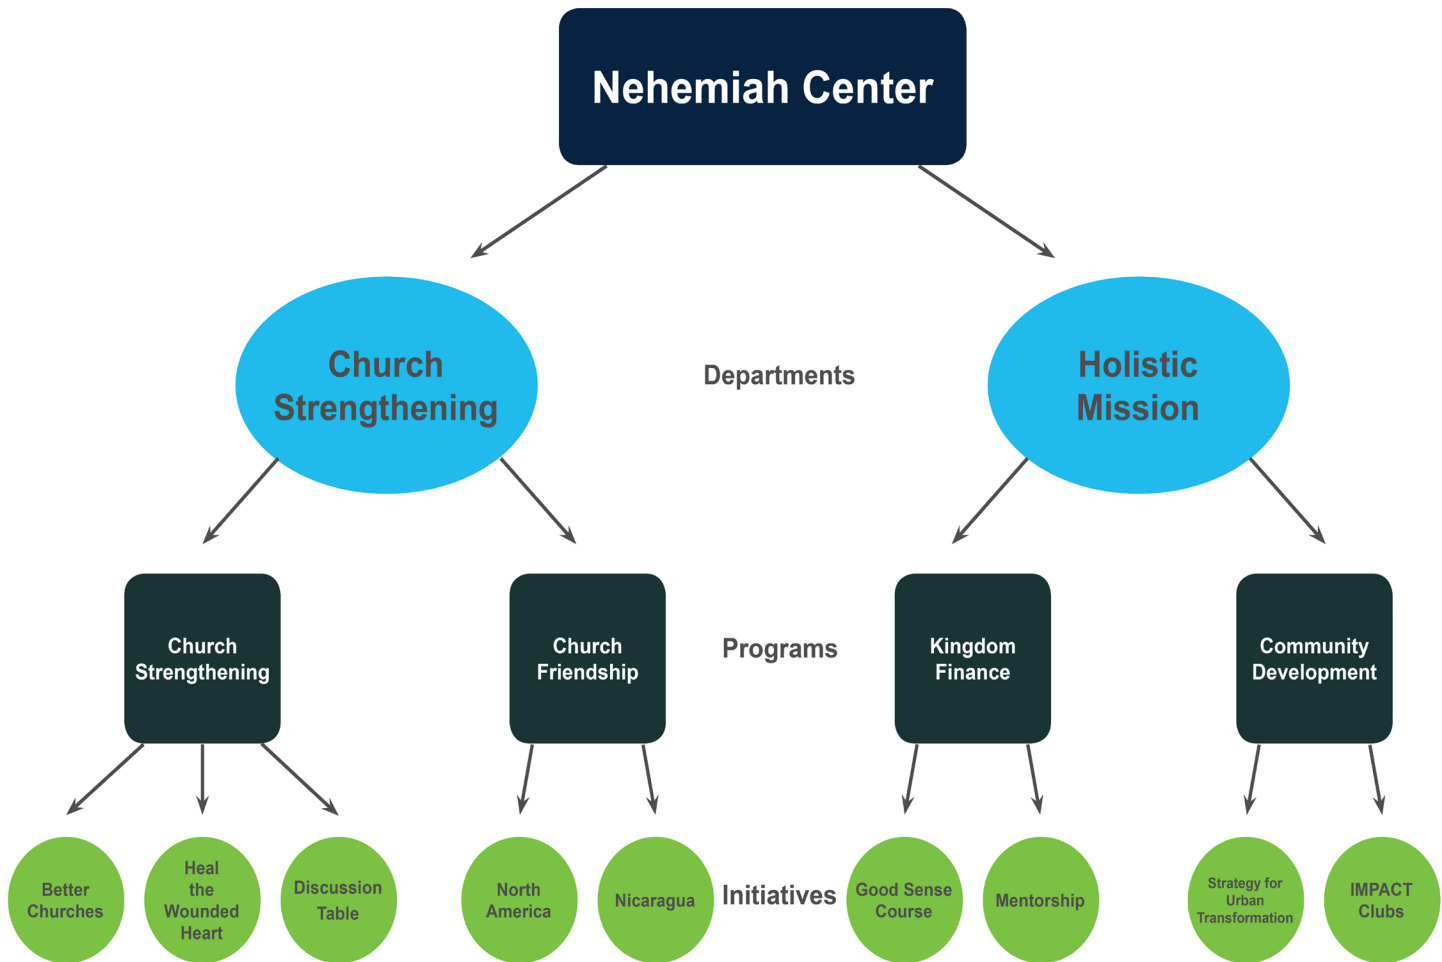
Nehemiah Center

Church Strengthening

Departments

Holistic Mission

Church Strengthening

Church Friendship

Programs

Kingdom Finance

Community Development

Better Churches

Heal the Wounded Heart

Discussion Table

North America

Nicaragua

Initiatives

Good Sense Course

Mentorship

Strategy for Urban Transformation

IMPACT Clubs